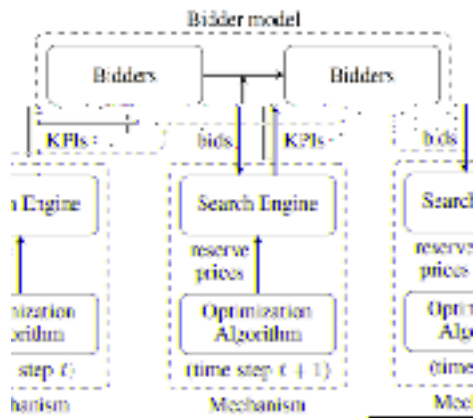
Bidder model

Bidders

Bidders

KPIs

bids

KPIs

bids

n Engine

Search Engine

Search

reserve prices

reserve prices

mization lgorithm

Optimization Algorithm

Opti Algo

step $t$)

(time step $t+1$)

(time

hanism

Mechanism

Mec